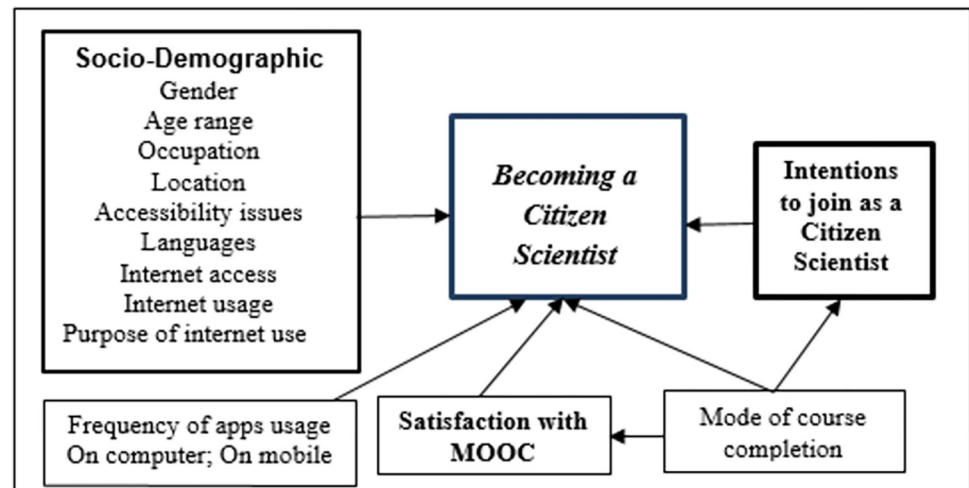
Socio-Demographic
Gender
Age range
Occupation
Location
Accessibility issues
Languages
Internet access
Internet usage
Purpose of internet use

Becoming a Citizen Scientist

Intentions to join as a Citizen Scientist

Frequency of apps usage
On computer; On mobile

Satisfaction with MOOC

Mode of course completion